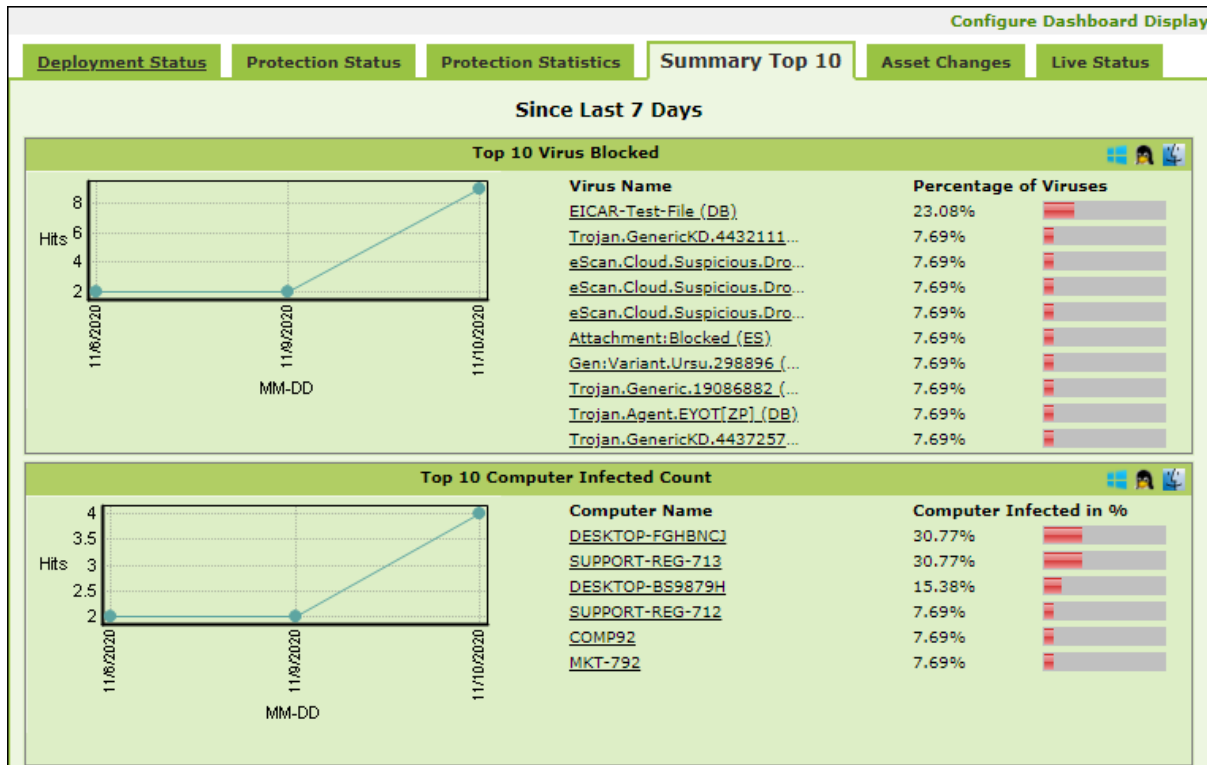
Configure Dashboard Display

Deployment Status | Protection Status | Protection Statistics | Summary Top 10 | Asset Changes | Live Status

Since Last 7 Days

Top 10 Virus Blocked

Hits
8
6
4
2
11/6/2020
11/9/2020
11/10/2020
MM-DD

| Virus Name | Percentage of Viruses |
|---|---|
| EICAR-Test-File (DB) | 23.08% |
| Trojan.GenericKD.4432111... | 7.69% |
| eScan.Cloud.Suspicious.Dro... | 7.69% |
| eScan.Cloud.Suspicious.Dro... | 7.69% |
| eScan.Cloud.Suspicious.Dro... | 7.69% |
| Attachment:Blocked (ES) | 7.69% |
| Gen:Variant.Ursu.298896 (... | 7.69% |
| Trojan.Generic.19086882 (... | 7.69% |
| Trojan.Agent.EYOT[ZP] (DB) | 7.69% |
| Trojan.GenericKD.4437257... | 7.69% |

Top 10 Computer Infected Count

Hits
4
3.5
3
2.5
2
11/6/2020
11/9/2020
11/10/2020
MM-DD

| Computer Name | Computer Infected in % |
|---|---|
| DESKTOP-FGHBNCJ | 30.77% |
| SUPPORT-REG-713 | 30.77% |
| DESKTOP-BS9879H | 15.38% |
| SUPPORT-REG-712 | 7.69% |
| COMP92 | 7.69% |
| MKT-792 | 7.69% |